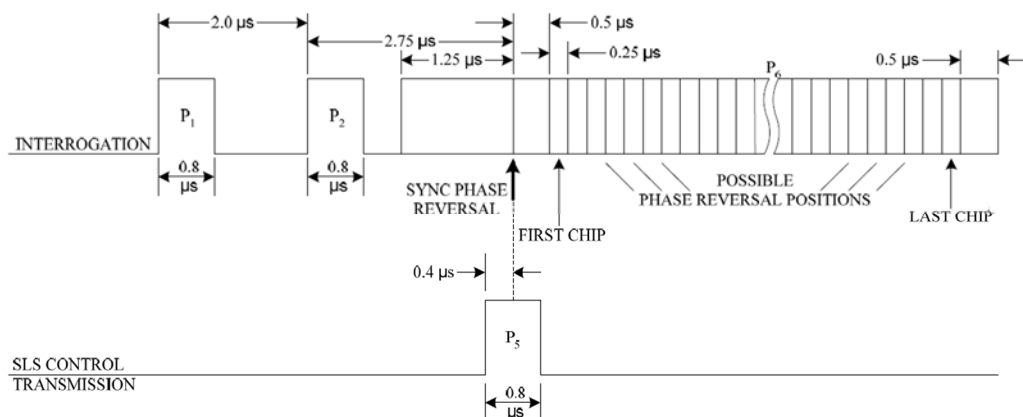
2.0 μs

2.75 μs

1.25 μs

0.5 μs

0.25 μs

$P_6$

0.5 μs

$P_1$

$P_2$

INTERROGATION

0.8 μs

0.8 μs

SYNC PHASE REVERSAL

FIRST CHIP

POSSIBLE PHASE REVERSAL POSITIONS

LAST CHIP

0.4 μs

$P_5$

SLS CONTROL TRANSMISSION

0.8 μs